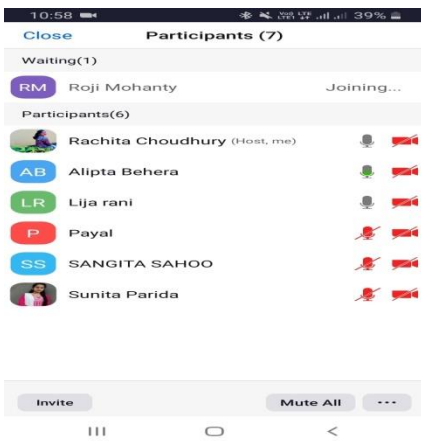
10:58 39%

Close Participants (7)

Waiting(1)

RM Roji Mohanty Joining...

Participants(6)

Rachita Choudhury (Host, me)

AB Alipta Behera

LR Lija rani

P Payal

SS SANGITA SAHOO

Sunita Parida

Invite Mute All ...